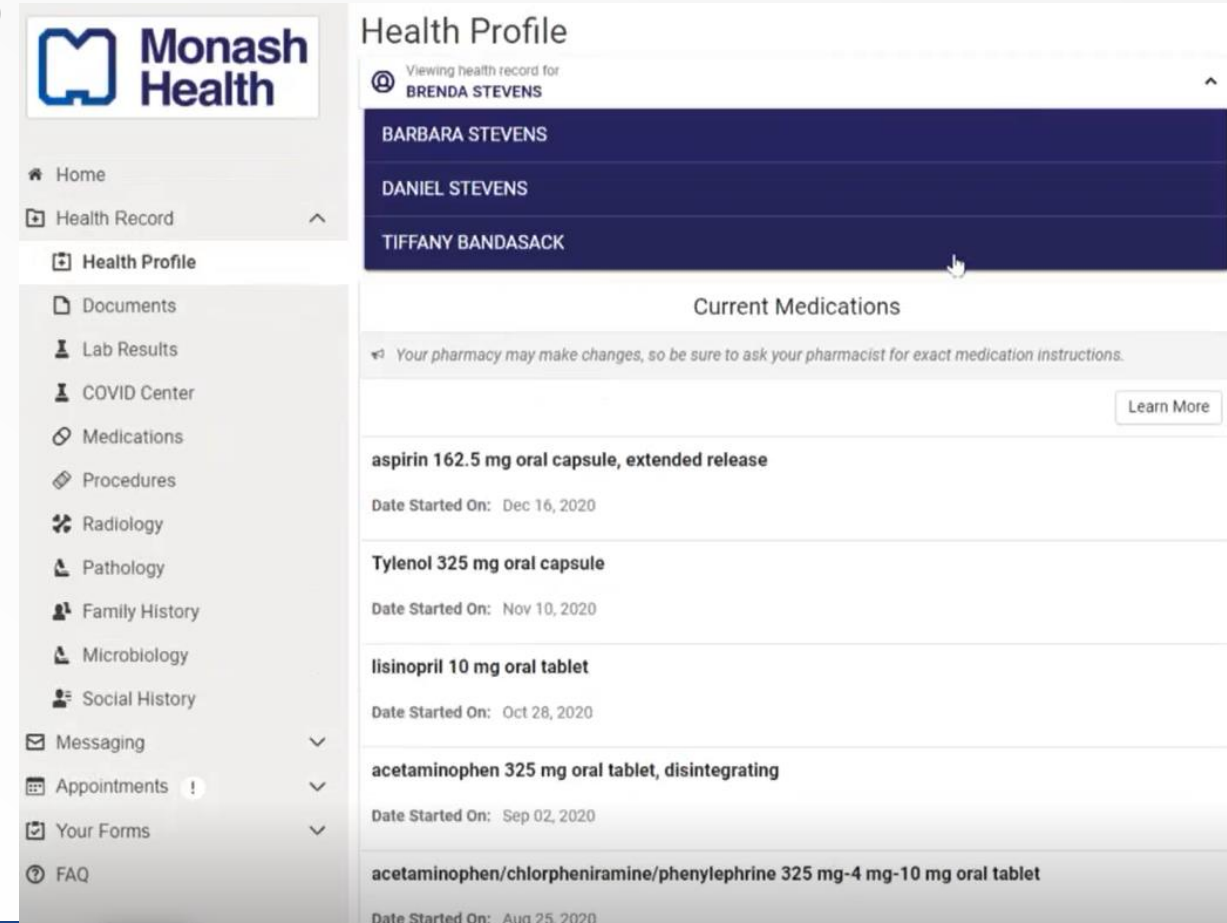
Monash Health

Home
Health Record
Health Profile
Documents
Lab Results
COVID Center
Medications
Procedures
Radiology
Pathology
Family History
Microbiology
Social History
Messaging
Appointments !
Your Forms
FAQ

Health Profile

Viewing health record for
BRENDA STEVENS

BARBARA STEVENS
DANIEL STEVENS
TIFFANY BANDASACK

Current Medications

Your pharmacy may make changes, so be sure to ask your pharmacist for exact medication instructions.

Learn More

aspirin 162.5 mg oral capsule, extended release
Date Started On: Dec 16, 2020

Tylenol 325 mg oral capsule
Date Started On: Nov 10, 2020

lisinopril 10 mg oral tablet
Date Started On: Oct 28, 2020

acetaminophen 325 mg oral tablet, disintegrating
Date Started On: Sep 02, 2020

acetaminophen/chlorpheniramine/phenylephrine 325 mg-4 mg-10 mg oral tablet
Date Started On: Aug 25, 2020